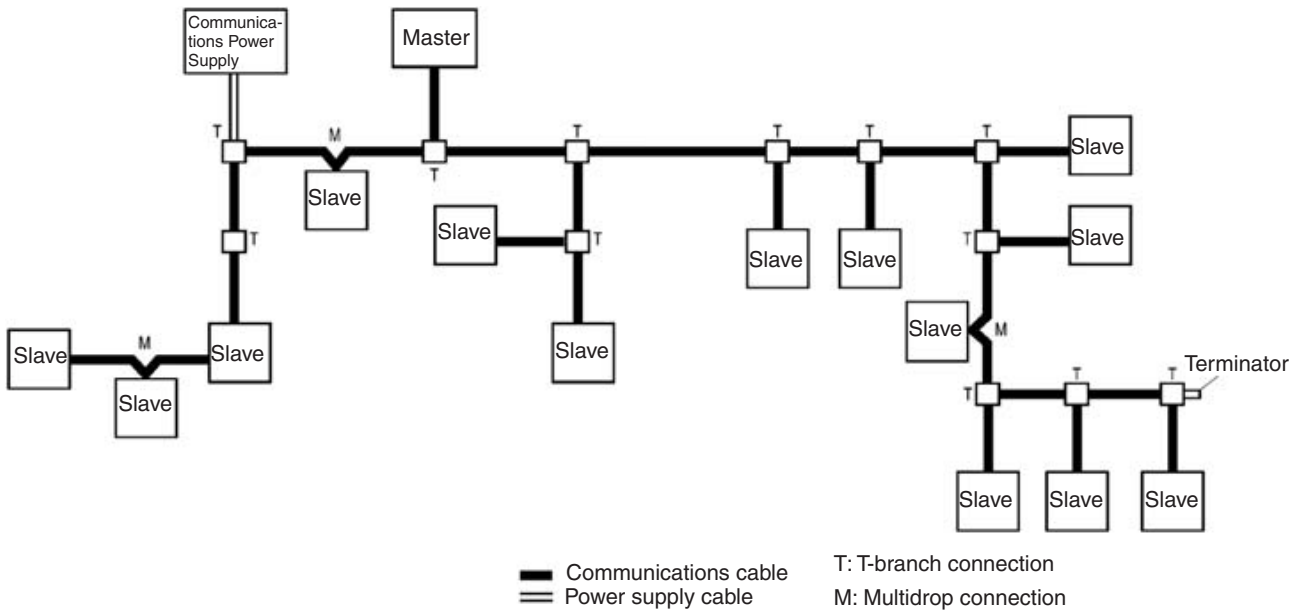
Communications Power Supply

Master

T

M

T

T

T

T

T

Slave

Slave

T

Slave

T

Slave

Slave

T

Slave

T

Slave

Slave

M

Slave

Slave

M

Slave

Slave

Terminator

T

T

T

Slave

Slave

Slave

Communications cable
Power supply cable

T: T-branch connection
M: Multidrop connection